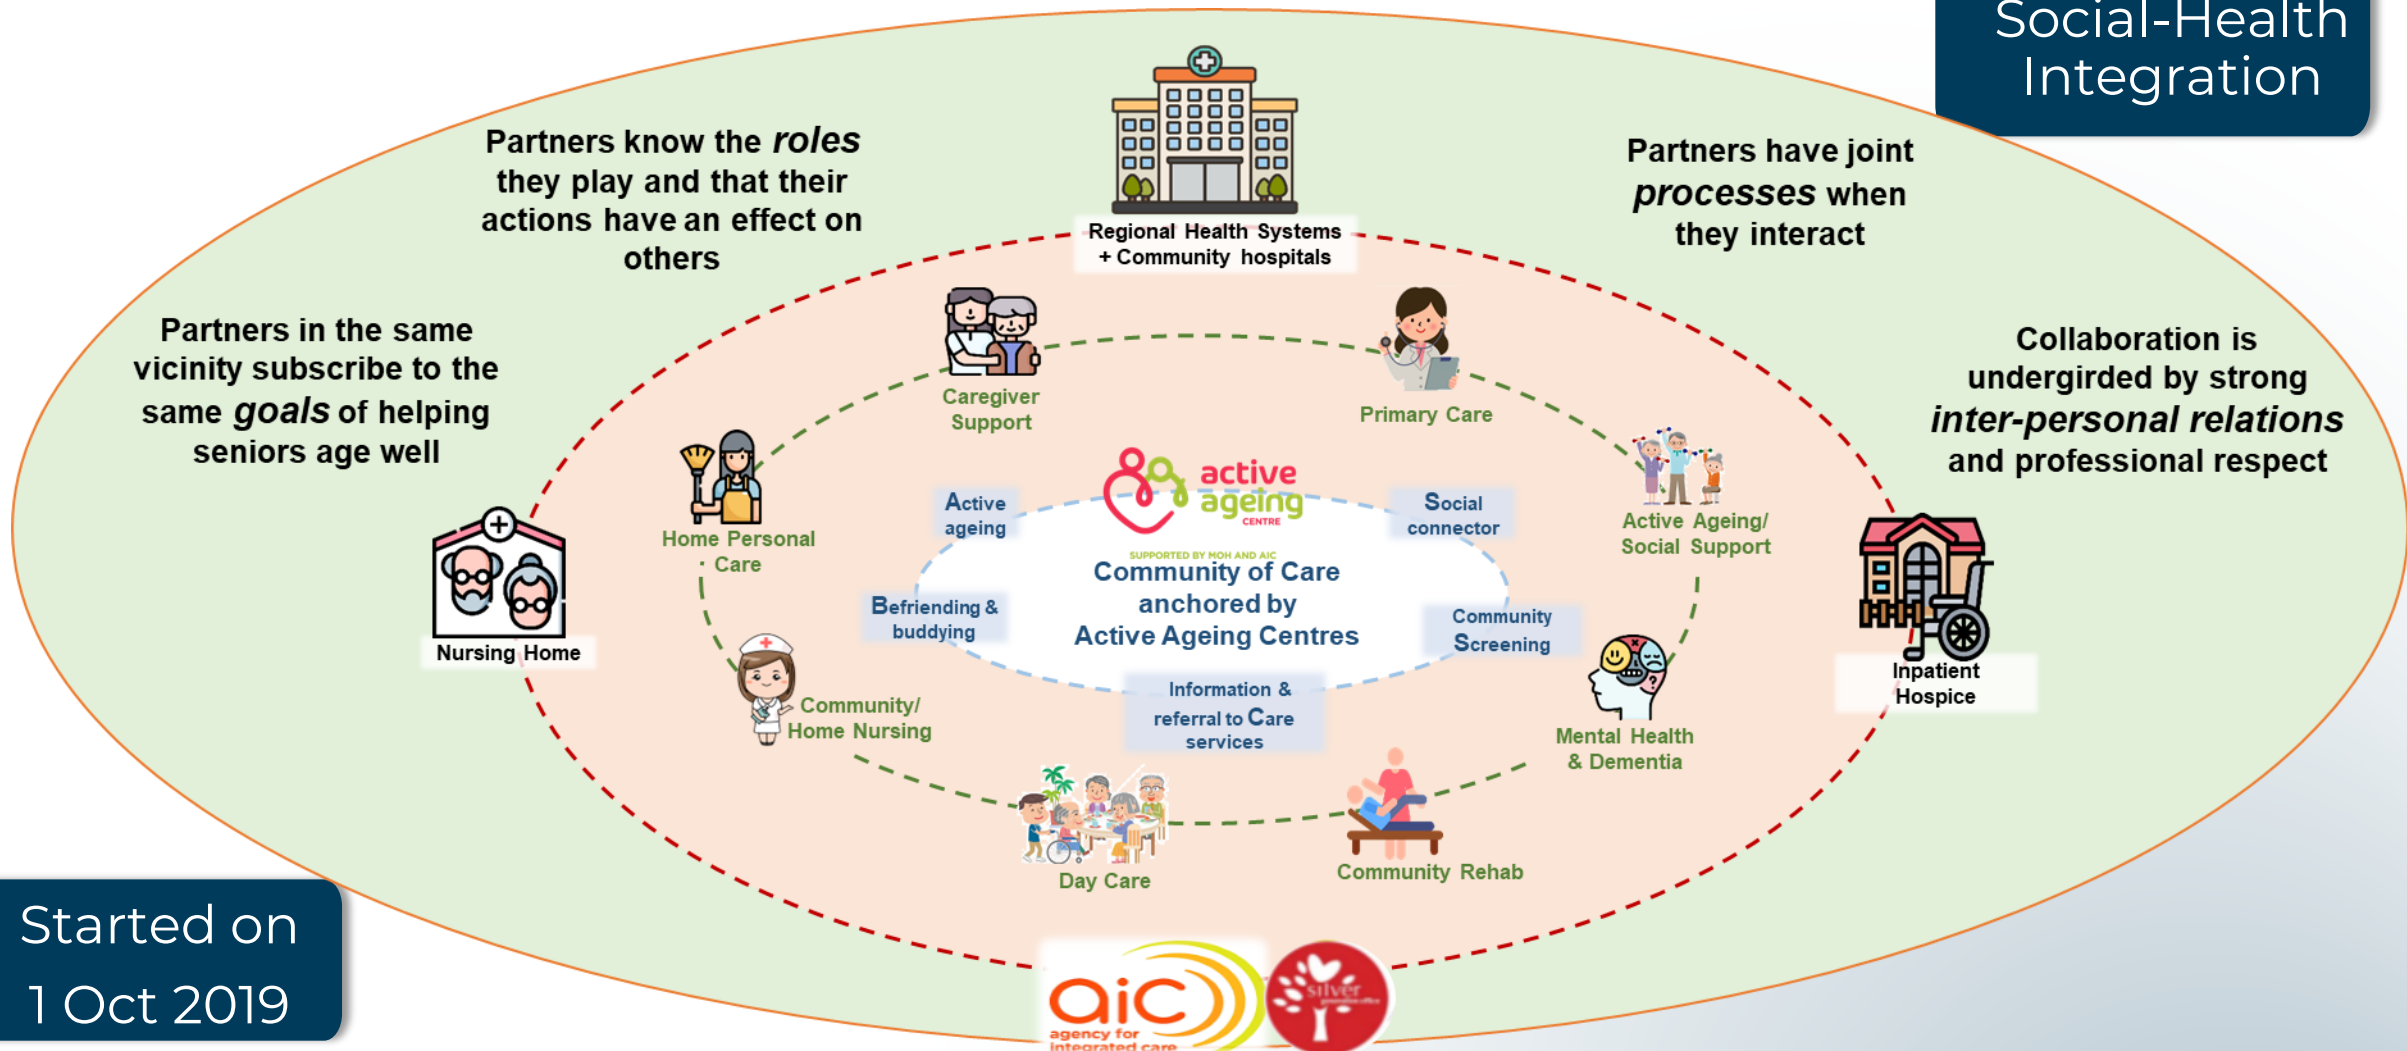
Social-Health Integration

Partners know the *roles* they play and that their actions have an effect on others

Regional Health Systems + Community hospitals

Partners have joint *processes* when they interact

Partners in the same vicinity subscribe to the same *goals* of helping seniors age well

Collaboration is undergirded by strong *inter-personal relations* and professional respect

Caregiver Support

Primary Care

Home Personal Care

active ageing CENTRE

Active ageing

Social connector

SUPPORTED BY MOH AND AIC

Community of Care anchored by Active Ageing Centres

Active Ageing/ Social Support

Nursing Home

Befriending & buddying

Community Screening

Inpatient Hospice

Community/ Home Nursing

Information & referral to Care services

Mental Health & Dementia

Day Care

Community Rehab

Started on 1 Oct 2019

aic agency for integrated care

silver